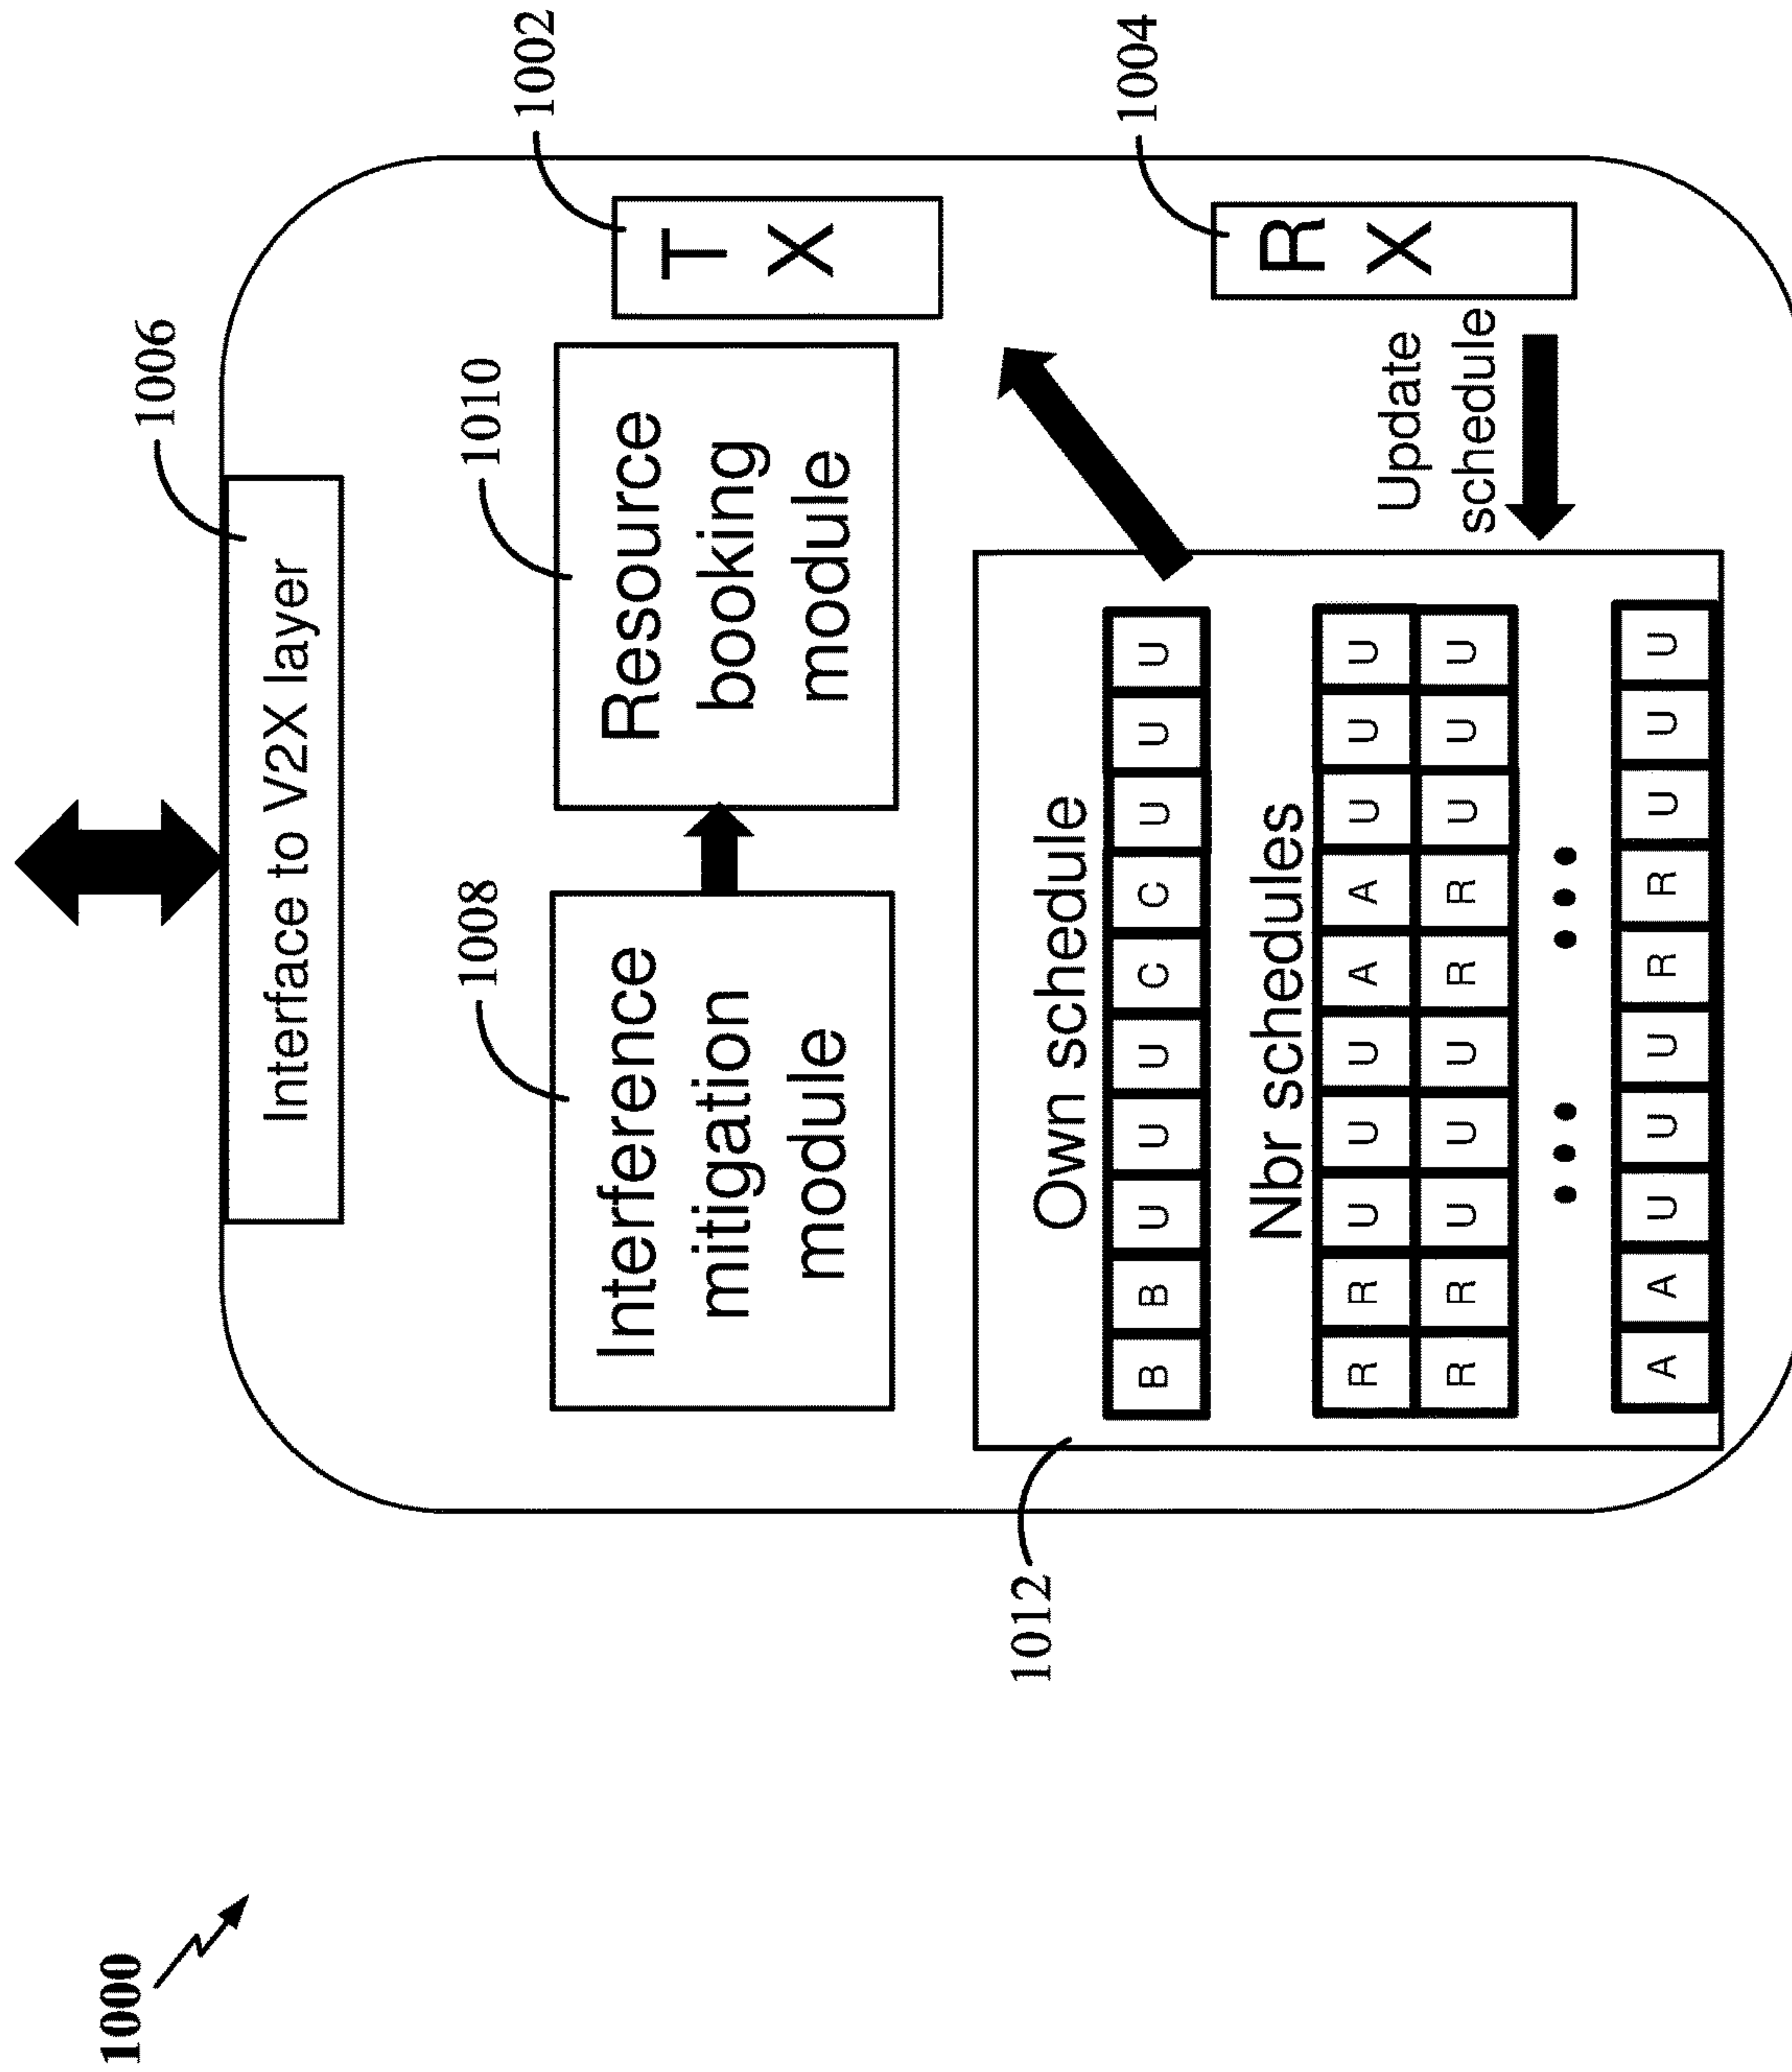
1000

1006

Interface to V2X layer

1008

Interference mitigation module

1010

Resource booking module

1002

TX

1004

RX

Update schedule

Own schedule

| B | B | U | U | U | C | C | U | U | U |
|---|---|---|---|---|---|---|---|---|---|

Nbr schedules

| R | R | U | U | U | A | A | U | U | U |
|---|---|---|---|---|---|---|---|---|---|
| R | R | U | U | U | R | R | U | U | U |

• • •

• • •

| A | A | U | U | U | R | R | U | U | U |
|---|---|---|---|---|---|---|---|---|---|

1012